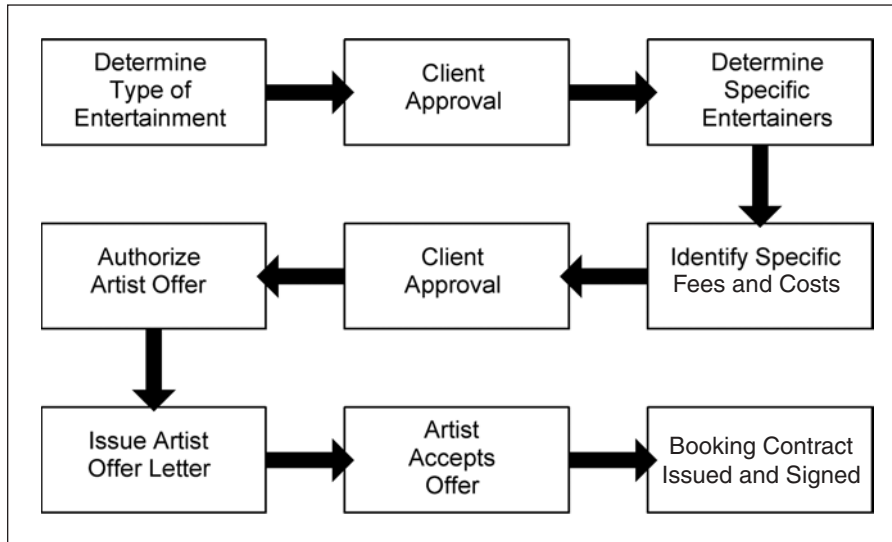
Determine Type of Entertainment

Client Approval

Determine Specific Entertainers

Identify Specific Fees and Costs

Client Approval

Authorize Artist Offer

Issue Artist Offer Letter

Artist Accepts Offer

Booking Contract Issued and Signed